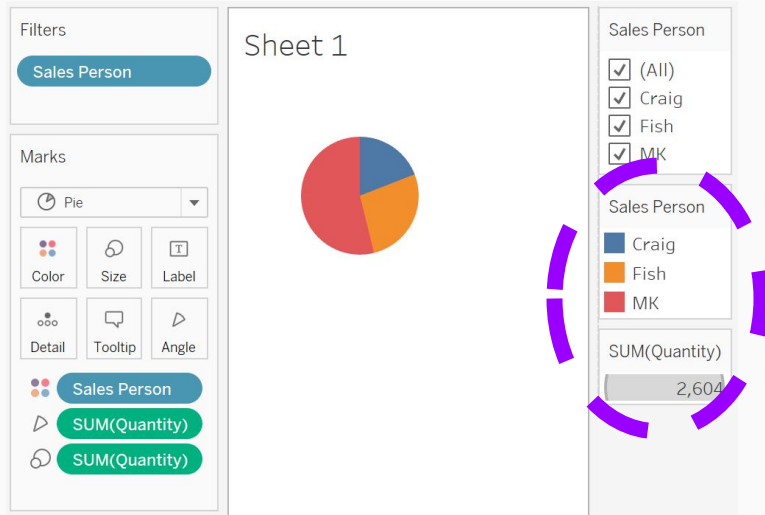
Filters

Sales Person

Marks

Pie

Color

Size

Label

Detail

Tooltip

Angle

Sales Person

SUM(Quantity)

SUM(Quantity)

Sheet 1

Sales Person

(All)

Craig

Fish

MK

Sales Person

Craig

Fish

MK

SUM(Quantity)

2,604